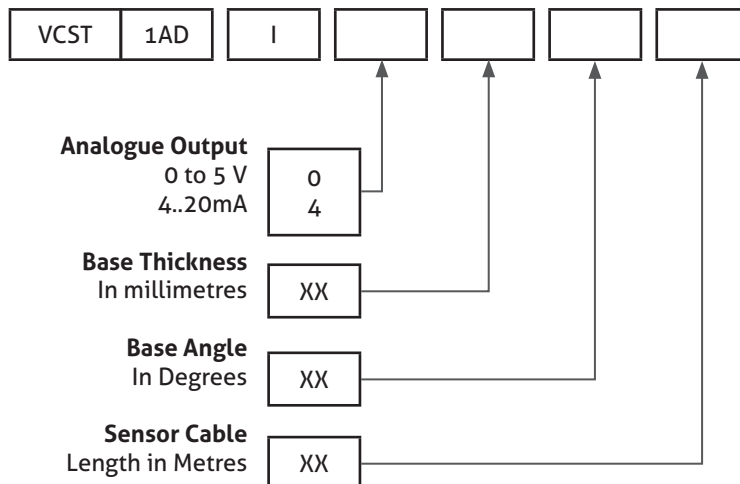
| VCST | 1AD | I | | | | |
|---|---|---|---|---|---|---|

**Analogue Output**
0 to 5 V
4..20mA

0
4

**Base Thickness**
In millimetres

XX

**Base Angle**
In Degrees

XX

**Sensor Cable**
Length in Metres

XX